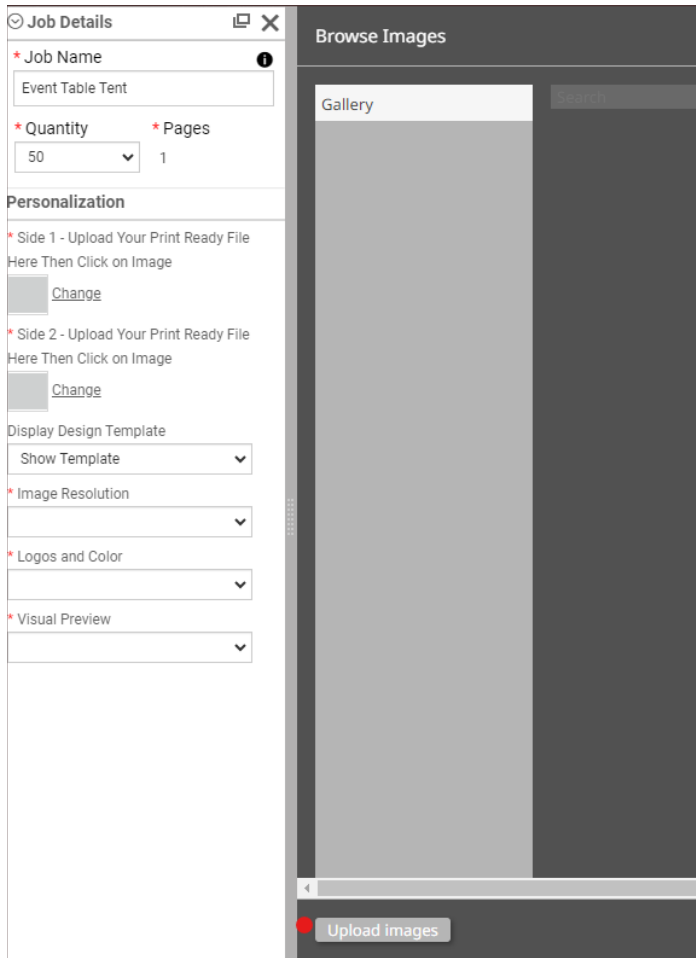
Job Details

* Job Name

Event Table Tent

* Quantity

* Pages

50

1

Personalization

* Side 1 - Upload Your Print Ready File Here Then Click on Image

Change

* Side 2 - Upload Your Print Ready File Here Then Click on Image

Change

Display Design Template

Show Template

* Image Resolution

* Logos and Color

* Visual Preview

Browse Images

Gallery

Search

Upload images